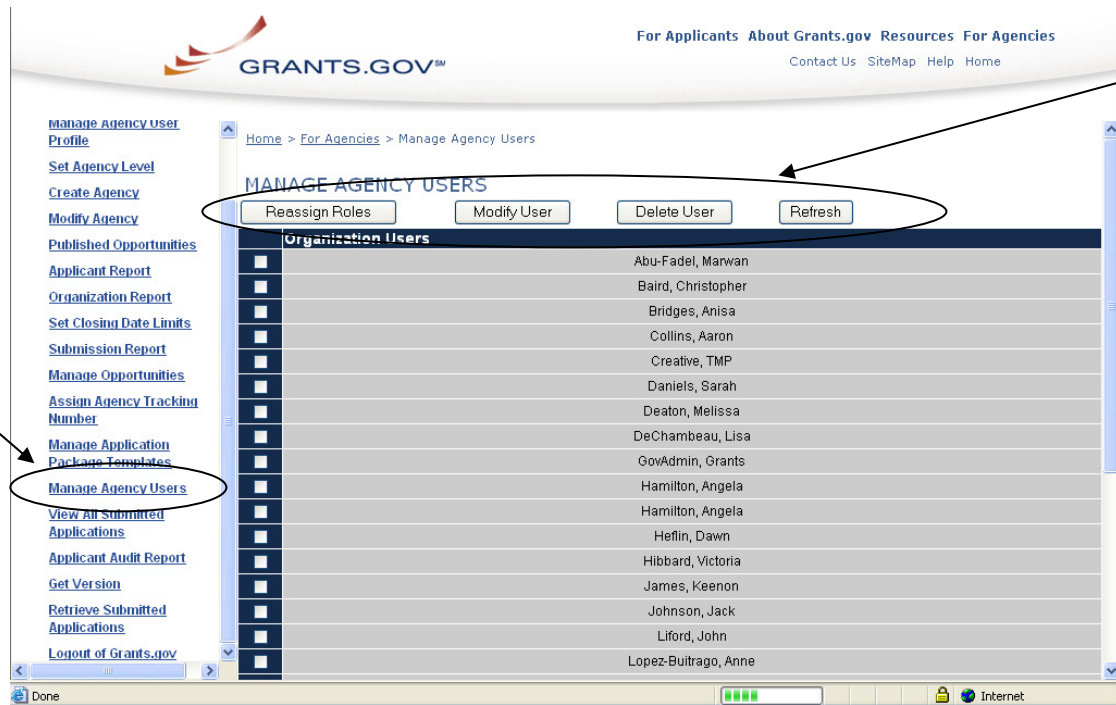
GRANTS.GOV℠

For Applicants About Grants.gov Resources For Agencies
Contact Us SiteMap Help Home

Manage Agency User Profile
Set Agency Level
Create Agency
Modify Agency
Published Opportunities
Applicant Report
Organization Report
Set Closing Date Limits
Submission Report
Manage Opportunities
Assign Agency Tracking Number
Manage Application Package Templates
Manage Agency Users
View All Submitted Applications
Applicant Audit Report
Get Version
Retrieve Submitted Applications
Logout of Grants.gov

Home > For Agencies > Manage Agency Users

MANAGE AGENCY USERS

Reassign Roles Modify User Delete User Refresh

| | Organization Users |
|---|---|
| | Abu-Fadel, Marwan |
| | Baird, Christopher |
| | Bridges, Anisa |
| | Collins, Aaron |
| | Creative, TMP |
| | Daniels, Sarah |
| | Deaton, Melissa |
| | DeChambeau, Lisa |
| | GovAdmin, Grants |
| | Hamilton, Angela |
| | Hamilton, Angela |
| | Heflin, Dawn |
| | Hibbard, Victoria |
| | James, Keenon |
| | Johnson, Jack |
| | Liford, John |
| | Lopez-Buitrago, Anne |

Done
Internet